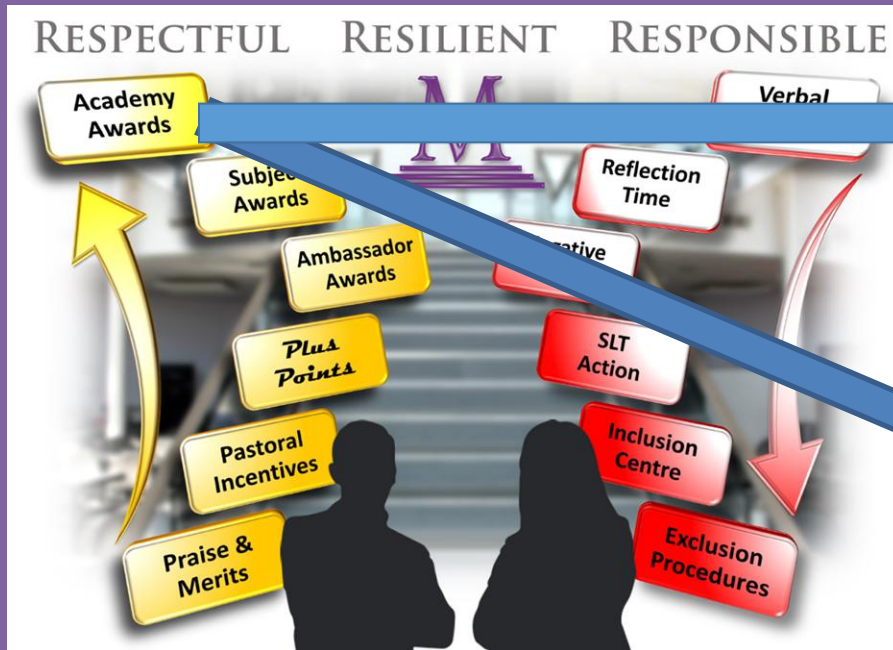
RESPECTFUL RESILIENT RESPONSIBLE

Academy Awards

Subje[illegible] Awards

Ambassador Awards

Plus Points

Pastoral Incentives

Praise & Merits

M

Verbal

Reflection Time

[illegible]rative

SLT Action

Inclusion Centre

Exclusion Procedures